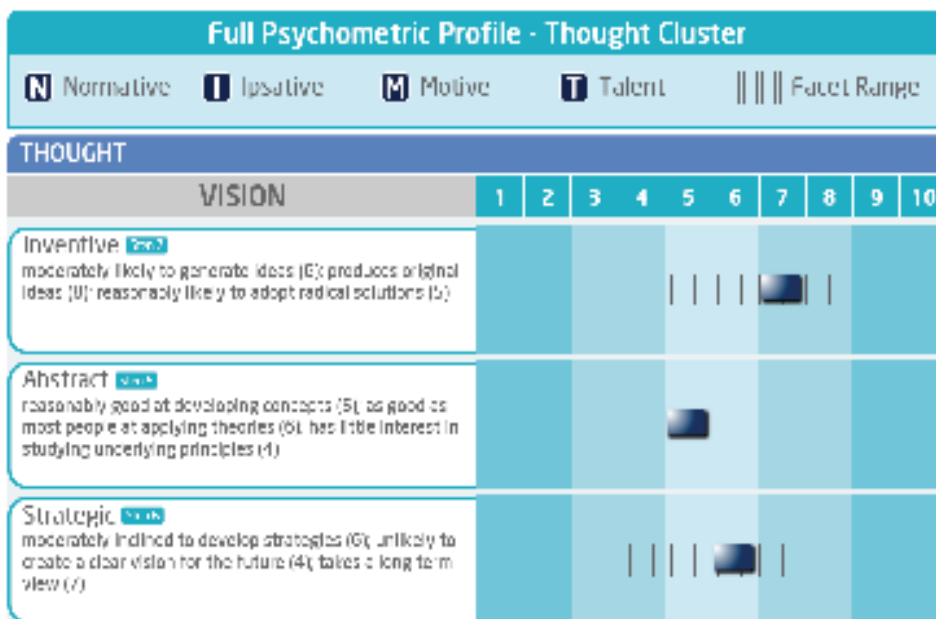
Full Psychometric Profile - Thought Cluster

N Normative  I Ipsative  M Motive  T Talent  |||| Facet Range

THOUGHT

| VISION | 1 | 2 | 3 | 4 | 5 | 6 | 7 | 8 | 9 | 10 |
|---|---|---|---|---|---|---|---|---|---|---|

Inventive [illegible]
moderately likely to generate ideas (6); produces original ideas (8); reasonably likely to adopt radical solutions (5)

Abstract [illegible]
reasonably good at developing concepts (5); as good as most people at applying theories (6); has little interest in studying underlying principles (4)

Strategic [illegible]
moderately inclined to develop strategies (6); unlikely to create a clear vision for the future (4); takes a long term view (7)